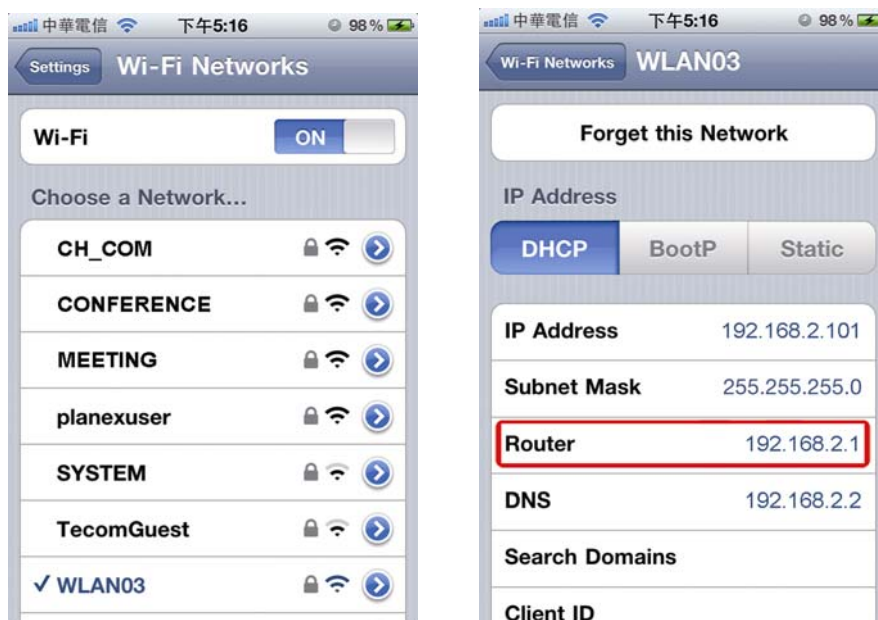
中華電信 下午5:16 98%

Settings Wi-Fi Networks

Wi-Fi ON

Choose a Network...

CH_COM

CONFERENCE

MEETING

planexuser

SYSTEM

TecomGuest

✓ WLAN03

中華電信 下午5:16 98%

Wi-Fi Networks WLAN03

Forget this Network

IP Address

DHCP BootP Static

| | |
|---|---|
| IP Address | 192.168.2.101 |
| Subnet Mask | 255.255.255.0 |
| Router | 192.168.2.1 |
| DNS | 192.168.2.2 |
| Search Domains | |
| Client ID | |